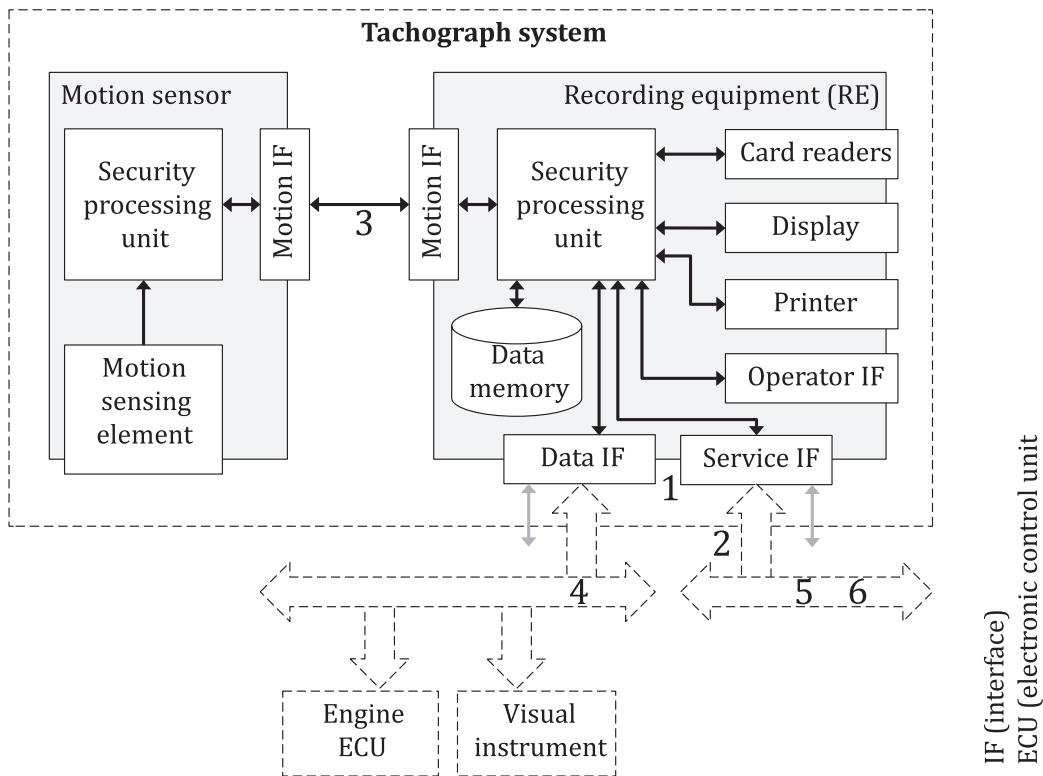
Tachograph system

Motion sensor

Security processing unit

Motion IF

Motion sensing element

3

Recording equipment (RE)

Motion IF

Security processing unit

Card readers

Display

Printer

Data memory

Operator IF

Data IF

Service IF

1

2

4

5 6

Engine ECU

Visual instrument

IF (interface)
ECU (electronic control unit